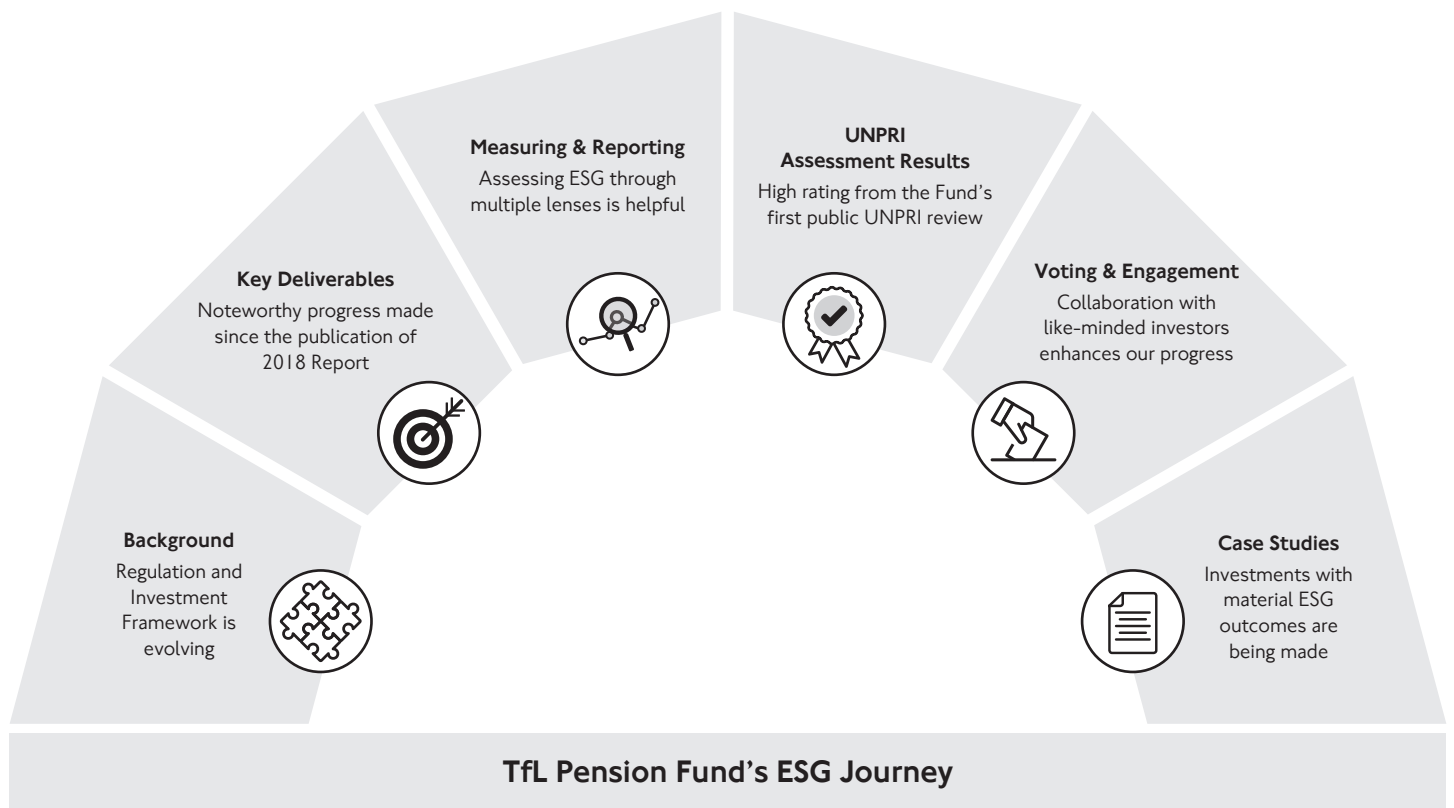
Background
Regulation and Investment Framework is evolving

Key Deliverables
Noteworthy progress made since the publication of 2018 Report

Measuring & Reporting
Assessing ESG through multiple lenses is helpful

UNPRI
Assessment Results
High rating from the Fund's first public UNPRI review

Voting & Engagement
Collaboration with like-minded investors enhances our progress

Case Studies
Investments with material ESG outcomes are being made

TfL Pension Fund's ESG Journey